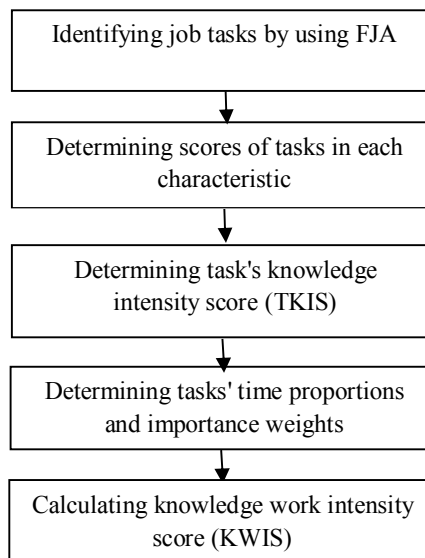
Identifying job tasks by using FJA

Determining scores of tasks in each characteristic

Determining task's knowledge intensity score (TKIS)

Determining tasks' time proportions and importance weights

Calculating knowledge work intensity score (KWIS)